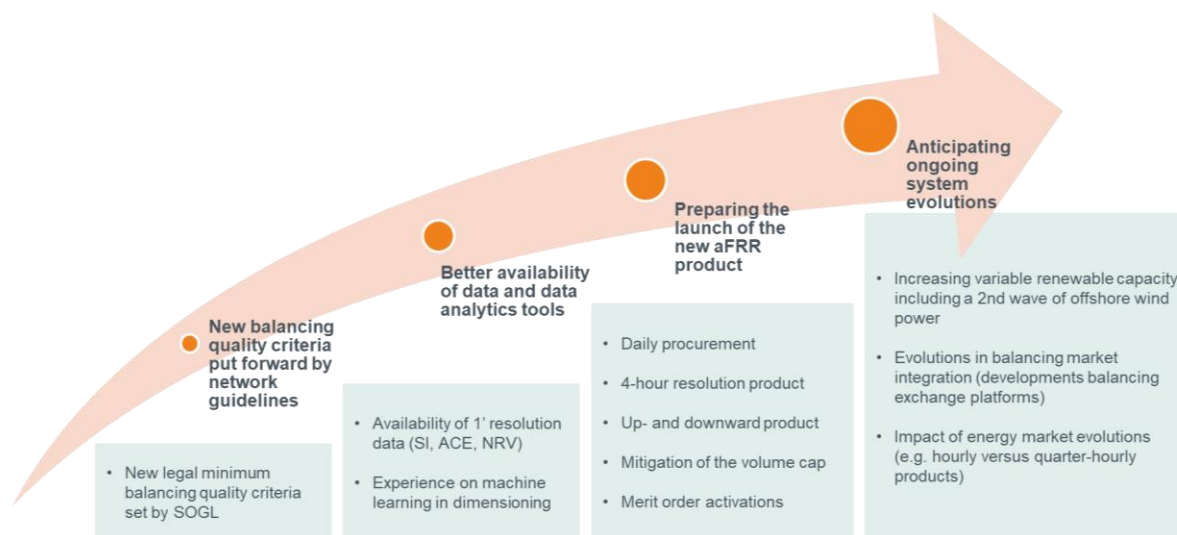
New balancing quality criteria put forward by network guidelines

• New legal minimum balancing quality criteria set by SOGL

Better availability of data and data analytics tools

• Availability of 1' resolution data (SI, ACE, NRV)

• Experience on machine learning in dimensioning

Preparing the launch of the new aFRR product

• Daily procurement

• 4-hour resolution product

• Up- and downward product

• Mitigation of the volume cap

• Merit order activations

Anticipating ongoing system evolutions

• Increasing variable renewable capacity including a 2nd wave of offshore wind power

• Evolutions in balancing market integration (developments balancing exchange platforms)

• Impact of energy market evolutions (e.g. hourly versus quarter-hourly products)